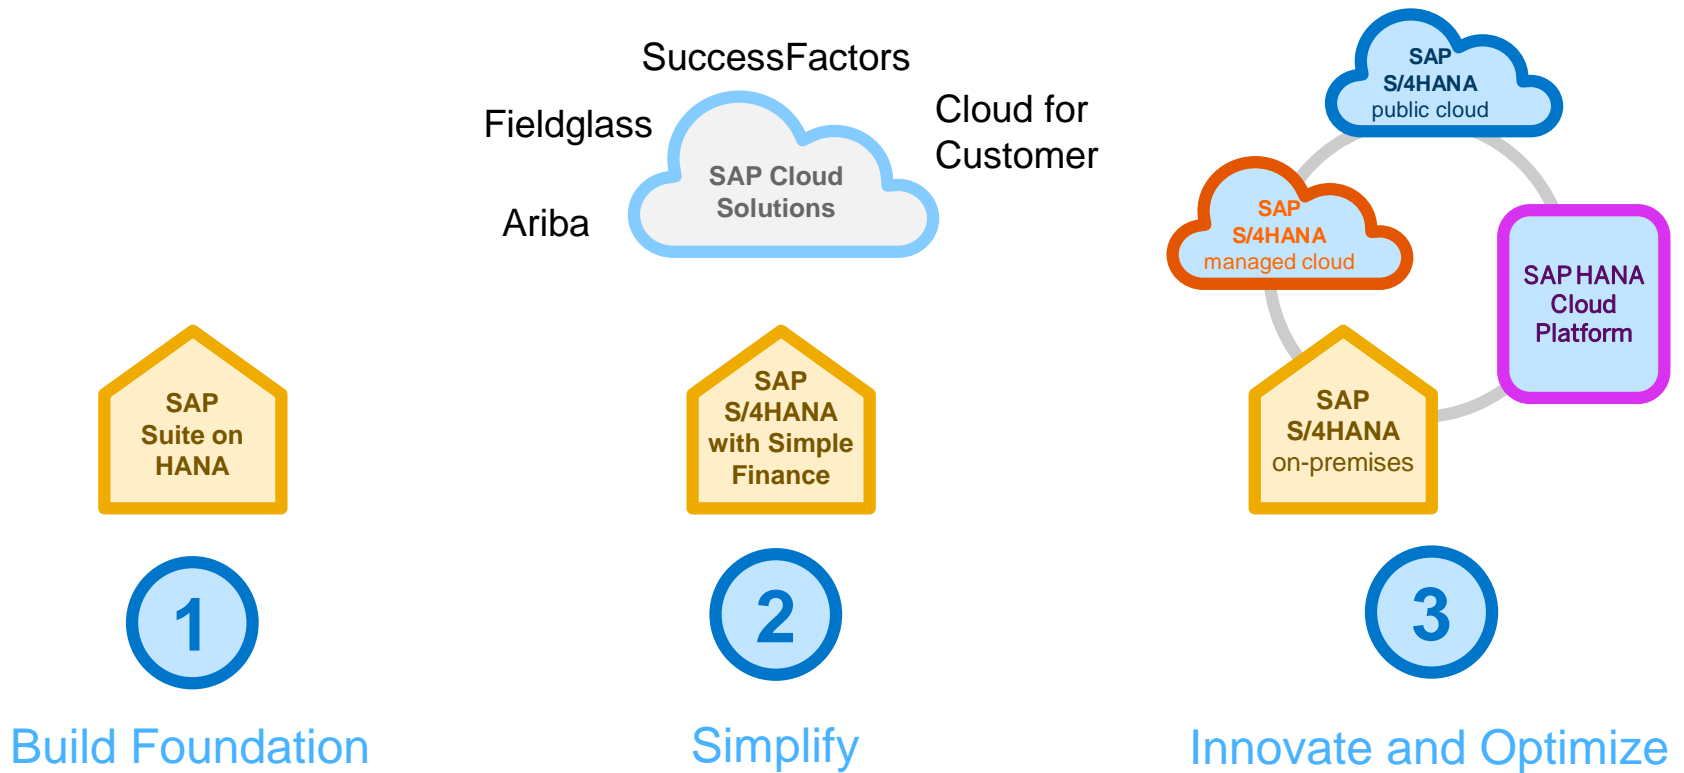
SAP Suite on HANA

1

Build Foundation

SuccessFactors

Fieldglass

Cloud for Customer

SAP Cloud Solutions

Ariba

SAP S/4HANA with Simple Finance

2

Simplify

SAP S/4HANA public cloud

SAP S/4HANA managed cloud

SAP HANA Cloud Platform

SAP S/4HANA on-premises

3

Innovate and Optimize